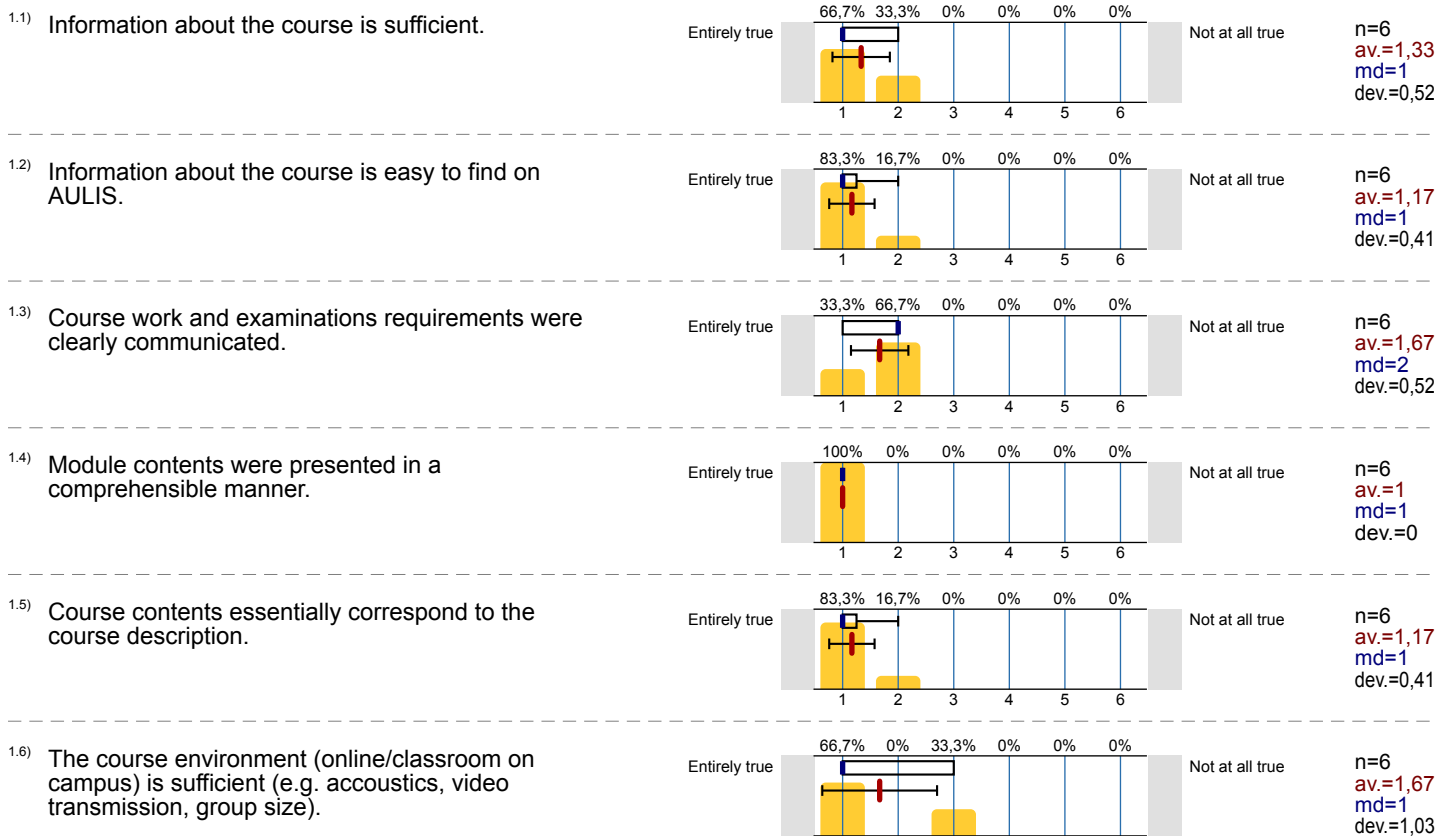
1.1) Information about the course is sufficient.

66,7% 33,3% 0% 0% 0% 0%

Entirely true

1 2 3 4 5 6

Not at all true

n=6
av.=1,33
md=1
dev.=0,52

1.2) Information about the course is easy to find on AULIS.

83,3% 16,7% 0% 0% 0% 0%

Entirely true

1 2 3 4 5 6

Not at all true

n=6
av.=1,17
md=1
dev.=0,41

1.3) Course work and examinations requirements were clearly communicated.

33,3% 66,7% 0% 0% 0% 0%

Entirely true

1 2 3 4 5 6

Not at all true

n=6
av.=1,67
md=2
dev.=0,52

1.4) Module contents were presented in a comprehensible manner.

100% 0% 0% 0% 0% 0%

Entirely true

1 2 3 4 5 6

Not at all true

n=6
av.=1
md=1
dev.=0

1.5) Course contents essentially correspond to the course description.

83,3% 16,7% 0% 0% 0% 0%

Entirely true

1 2 3 4 5 6

Not at all true

n=6
av.=1,17
md=1
dev.=0,41

1.6) The course environment (online/classroom on campus) is sufficient (e.g. accoustics, video transmission, group size).

66,7% 0% 33,3% 0% 0% 0%

Entirely true

Not at all true

n=6
av.=1,67
md=1
dev.=1,03